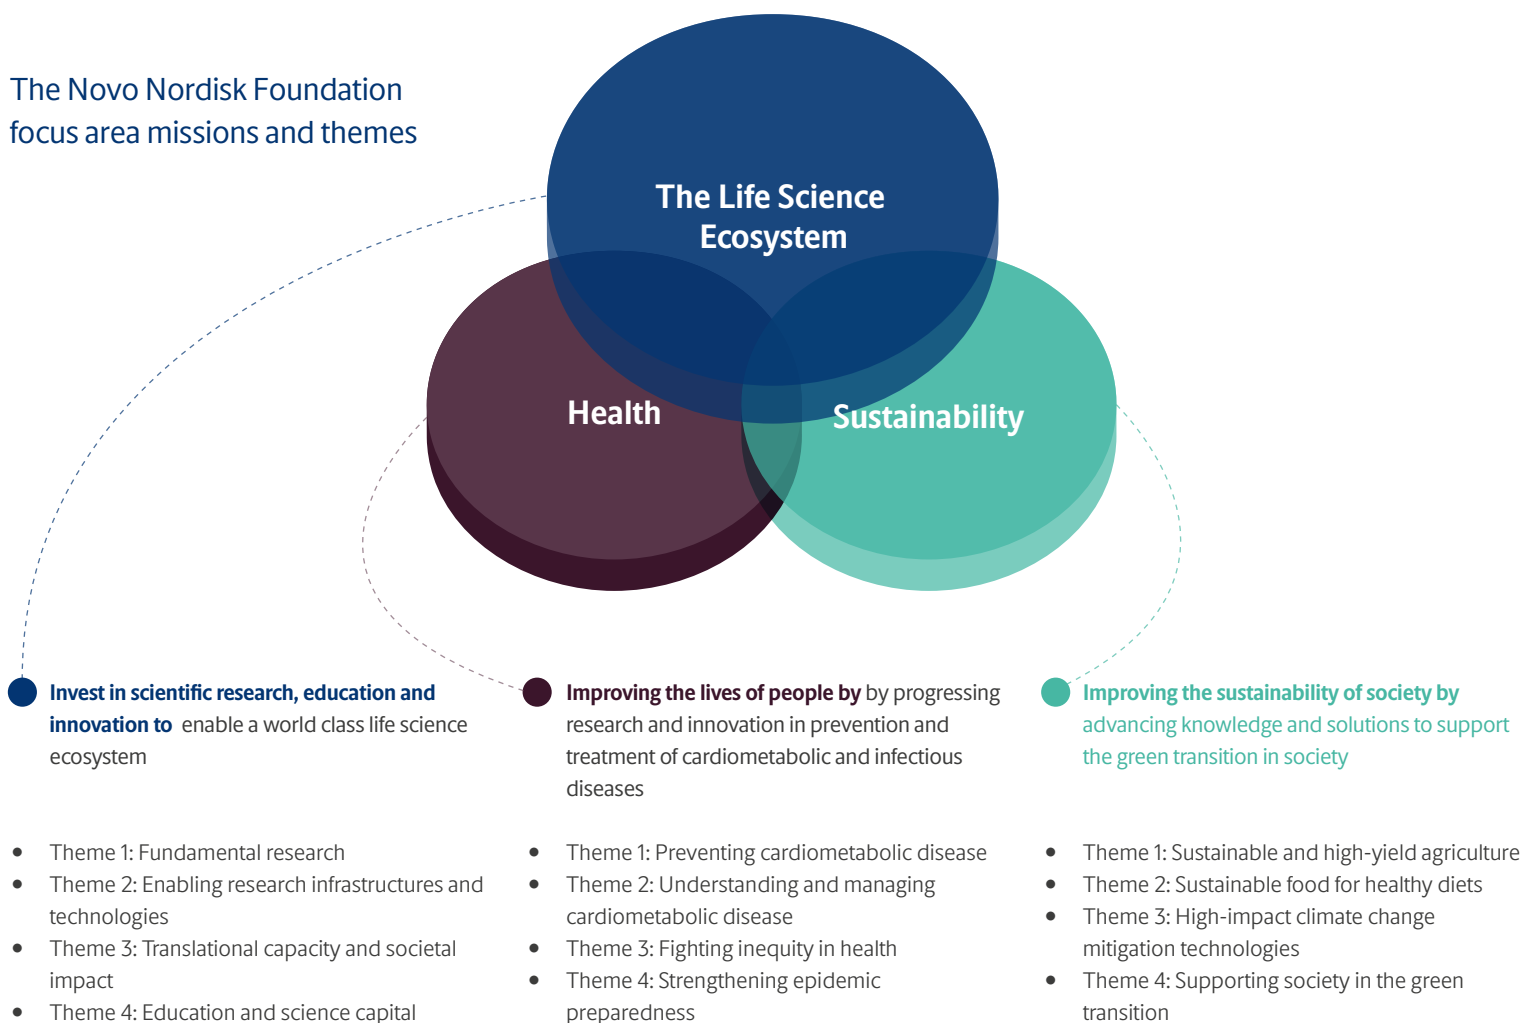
The Novo Nordisk Foundation focus area missions and themes

The Life Science Ecosystem

Health

Sustainability

**Invest in scientific research, education and innovation to** enable a world class life science ecosystem

- Theme 1: Fundamental research
- Theme 2: Enabling research infrastructures and technologies
- Theme 3: Translational capacity and societal impact
- Theme 4: Education and science capital

**Improving the lives of people by** by progressing research and innovation in prevention and treatment of cardiometabolic and infectious diseases

- Theme 1: Preventing cardiometabolic disease
- Theme 2: Understanding and managing cardiometabolic disease
- Theme 3: Fighting inequity in health
- Theme 4: Strengthening epidemic preparedness

**Improving the sustainability of society by** advancing knowledge and solutions to support the green transition in society

- Theme 1: Sustainable and high-yield agriculture
- Theme 2: Sustainable food for healthy diets
- Theme 3: High-impact climate change mitigation technologies
- Theme 4: Supporting society in the green transition